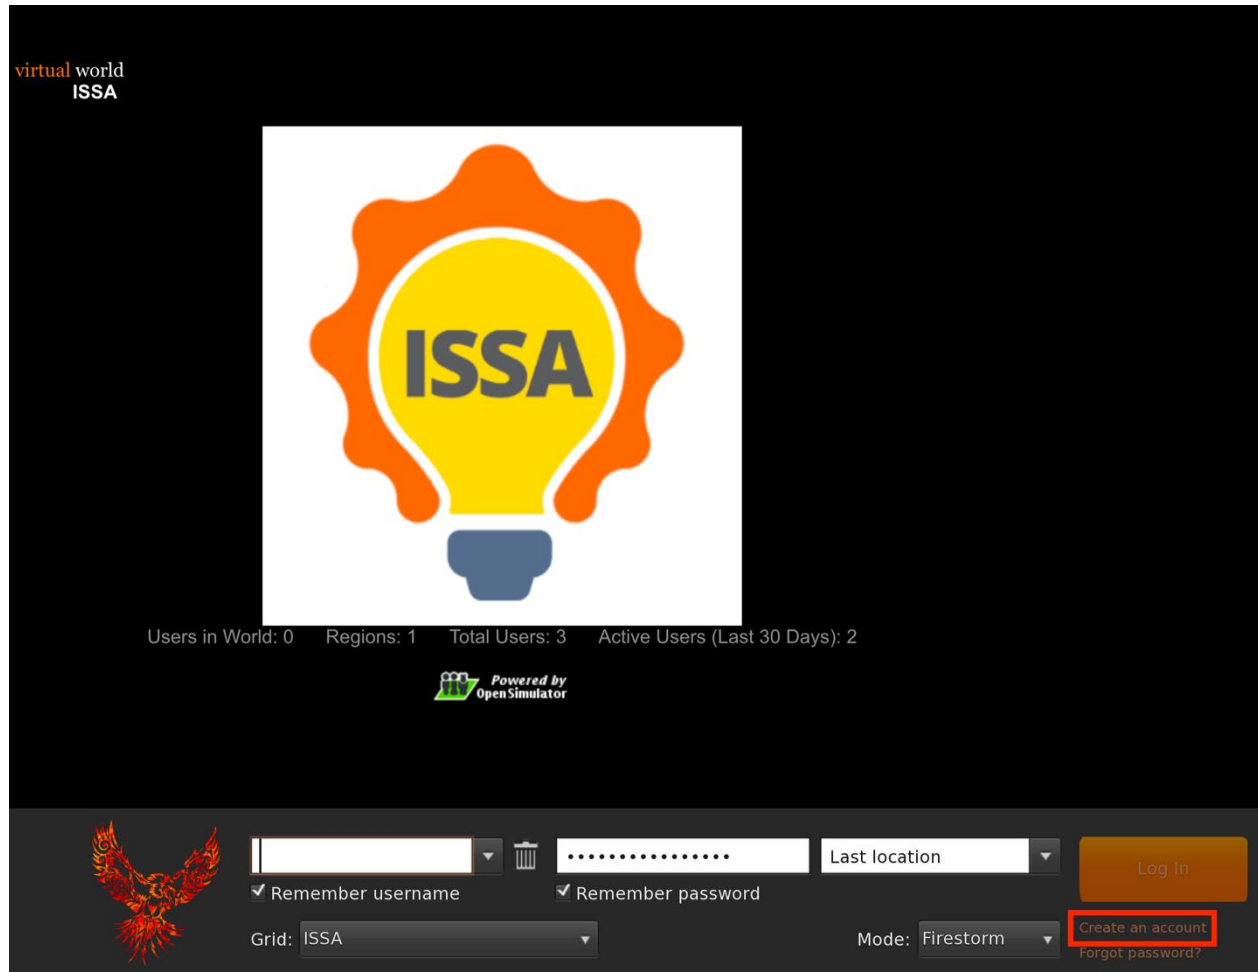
virtual world
ISSA

ISSA

Users in World: 0 Regions: 1 Total Users: 3 Active Users (Last 30 Days): 2

Powered by OpenSimulator

••••••••••••••••
Last location
Log In
Remember username
Remember password
Grid: ISSA
Mode: Firestorm
Create an account
Forgot password?